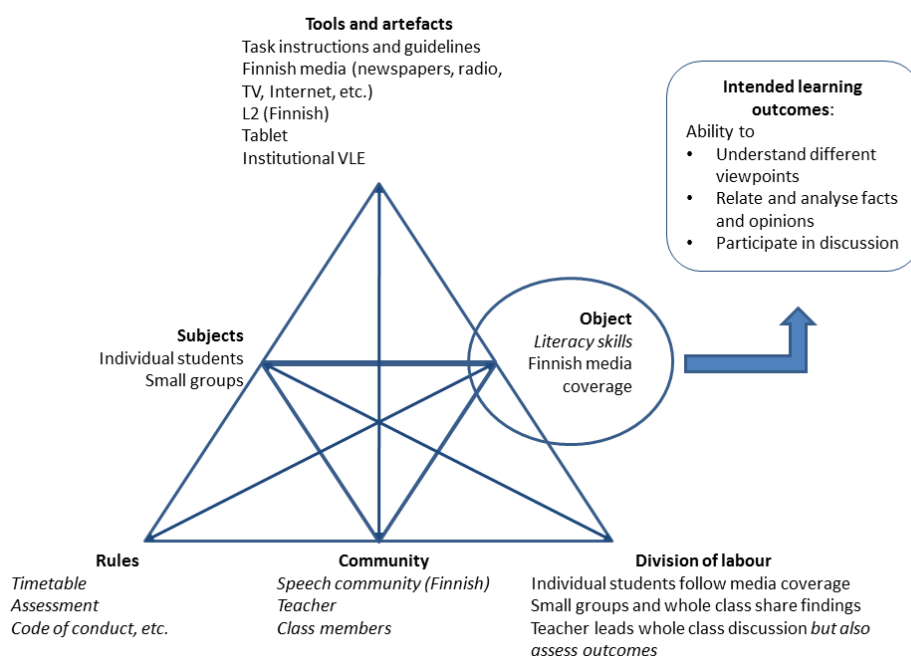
**Tools and artefacts**
Task instructions and guidelines
Finnish media (newspapers, radio, TV, Internet, etc.)
L2 (Finnish)
Tablet
Institutional VLE

**Intended learning outcomes**:
Ability to
• Understand different viewpoints
• Relate and analyse facts and opinions
• Participate in discussion

**Subjects**
Individual students
Small groups

**Object**
*Literacy skills*
Finnish media coverage

**Rules**
*Timetable*
*Assessment*
*Code of conduct, etc.*

**Community**
*Speech community (Finnish)*
*Teacher*
*Class members*

**Division of labour**
Individual students follow media coverage
Small groups and whole class share findings
Teacher leads whole class discussion *but also assess outcomes*